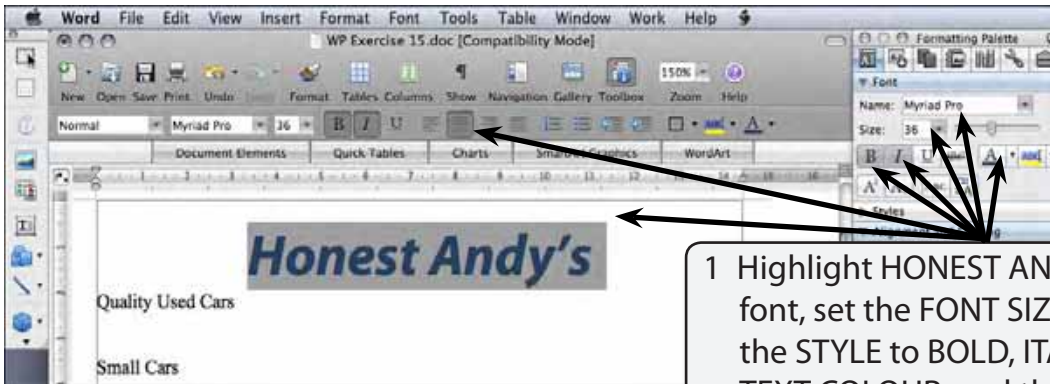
Word File Edit View Insert Format Font Tools Table Window Work Help

WP Exercise 15.doc [Compatibility Mode]

New Open Save Print Undo Redo Format Tables Columns Show Navigation Gallery Toolbox Zoom Help

150%

Normal Myriad Pro 36 B I U

Document Elements Quick Tables Charts SmartArt Graphics WordArt

Formatting Palette

Font

Name: Myriad Pro

Size: 36

B I U A

Styles

Honest Andy's

Quality Used Cars

Small Cars

1 Highlight HONEST AN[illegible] font, set the FONT SIZ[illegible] the STYLE to BOLD, IT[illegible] TEXT COLOUR and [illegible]